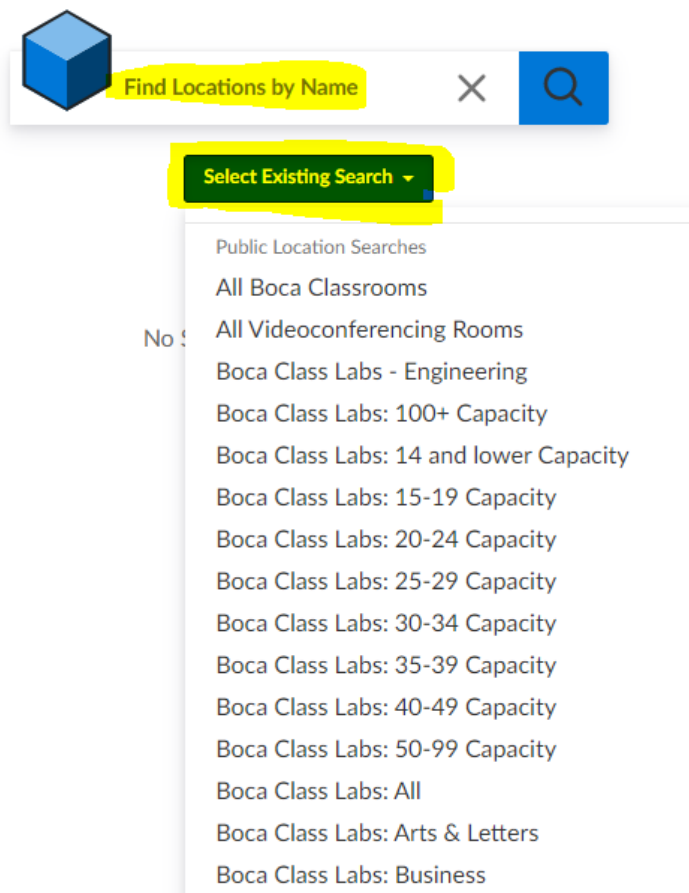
Find Locations by Name

Select Existing Search

No S

Public Location Searches

All Boca Classrooms

All Videoconferencing Rooms

Boca Class Labs - Engineering

Boca Class Labs: 100+ Capacity

Boca Class Labs: 14 and lower Capacity

Boca Class Labs: 15-19 Capacity

Boca Class Labs: 20-24 Capacity

Boca Class Labs: 25-29 Capacity

Boca Class Labs: 30-34 Capacity

Boca Class Labs: 35-39 Capacity

Boca Class Labs: 40-49 Capacity

Boca Class Labs: 50-99 Capacity

Boca Class Labs: All

Boca Class Labs: Arts & Letters

Boca Class Labs: Business